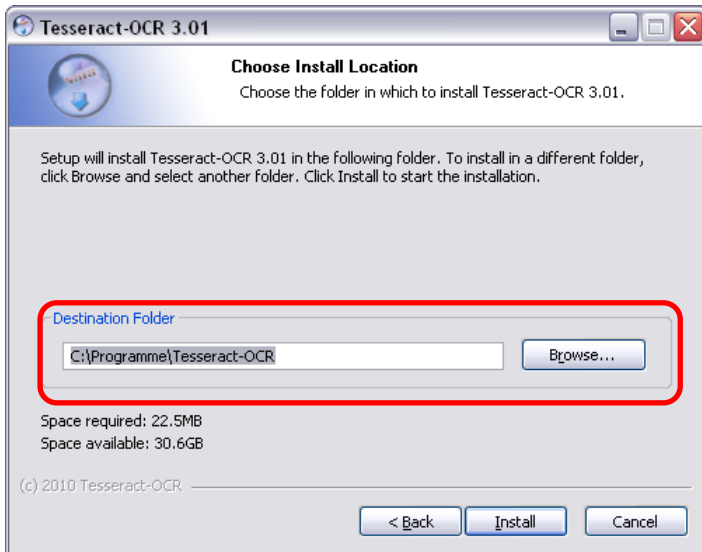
Tesseract-OCR 3.01

Choose Install Location

Choose the folder in which to install Tesseract-OCR 3.01.

Setup will install Tesseract-OCR 3.01 in the following folder. To install in a different folder, click Browse and select another folder. Click Install to start the installation.

Destination Folder

C:\Programme\Tesseract-OCR

Browse...

Space required: 22.5MB

Space available: 30.6GB

(c) 2010 Tesseract-OCR

< Back

Install

Cancel